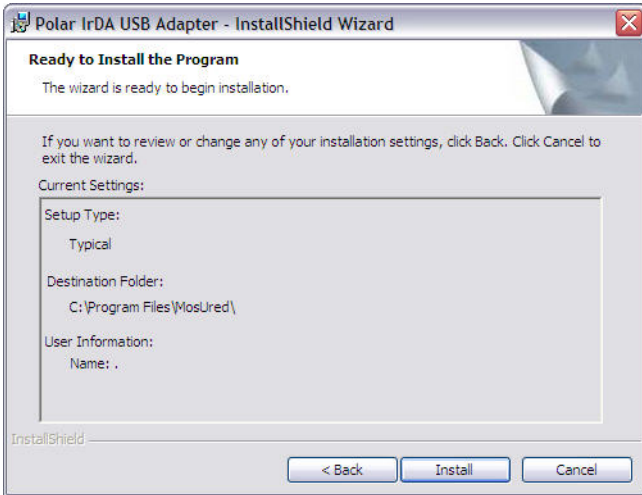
Polar IrDA USB Adapter - InstallShield Wizard

Ready to Install the Program

The wizard is ready to begin installation.

If you want to review or change any of your installation settings, click Back. Click Cancel to exit the wizard.

Current Settings:

Setup Type:

Typical

Destination Folder:

C:\Program Files\MosUred\

User Information:

Name: .

InstallShield

< Back

Install

Cancel